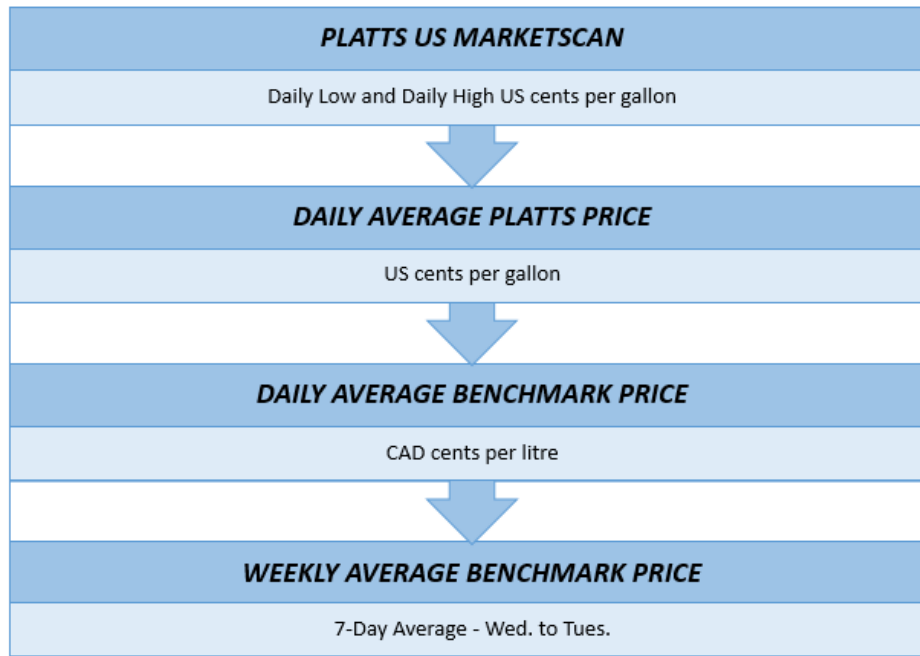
PLATTS US MARKETSCAN

Daily Low and Daily High US cents per gallon

DAILY AVERAGE PLATTS PRICE

US cents per gallon

DAILY AVERAGE BENCHMARK PRICE

CAD cents per litre

WEEKLY AVERAGE BENCHMARK PRICE

7-Day Average - Wed. to Tues.